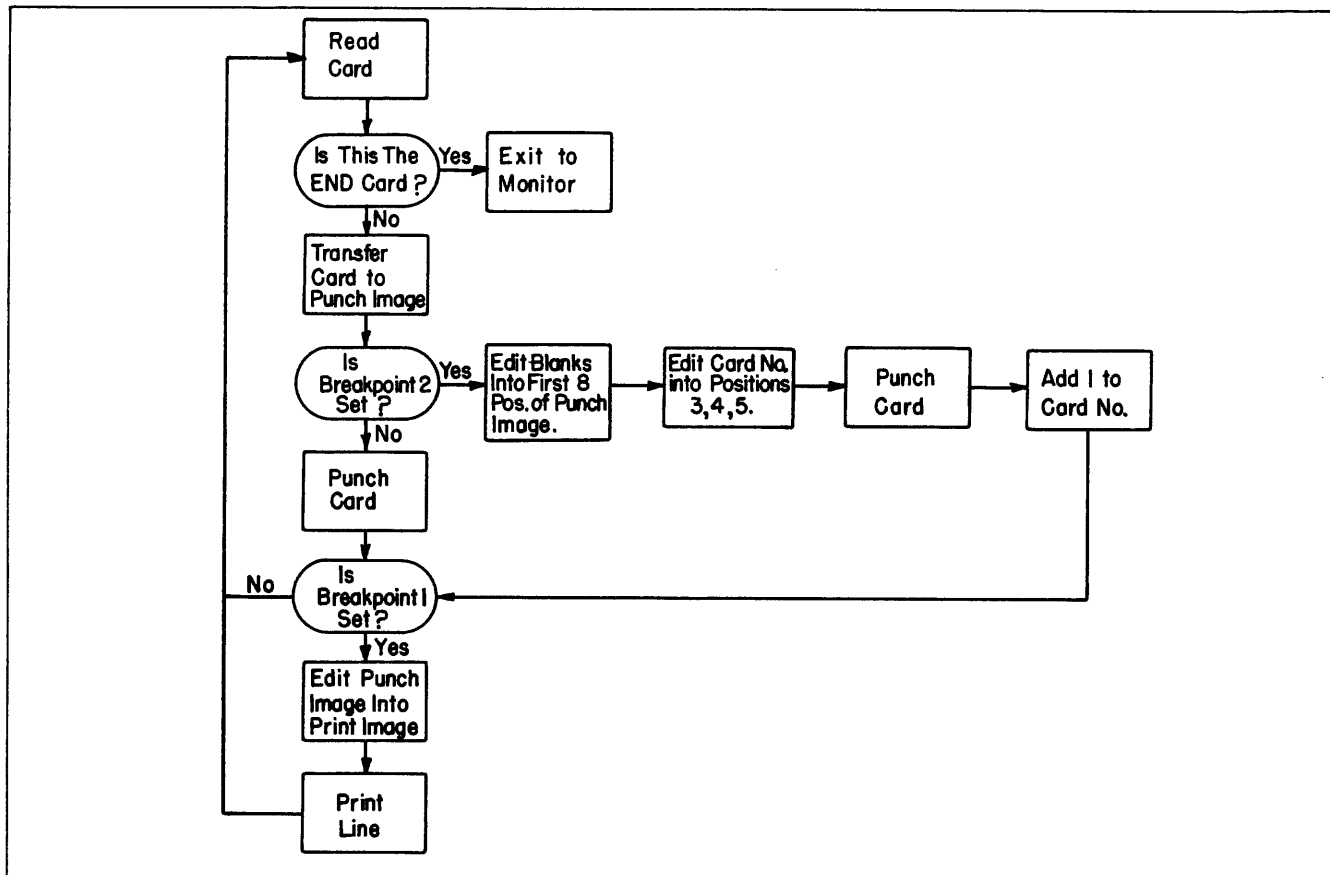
Read Card

Is This The END Card?

Yes

Exit to Monitor

No

Transfer Card to Punch Image

Is Breakpoint 2 Set?

Yes

Edit Blanks Into First 8 Pos. of Punch Image.

Edit Card No. into Positions 3,4,5.

Punch Card

Add 1 to Card No.

No

Punch Card

No

Is Breakpoint 1 Set?

Yes

Edit Punch Image Into Print Image

Print Line